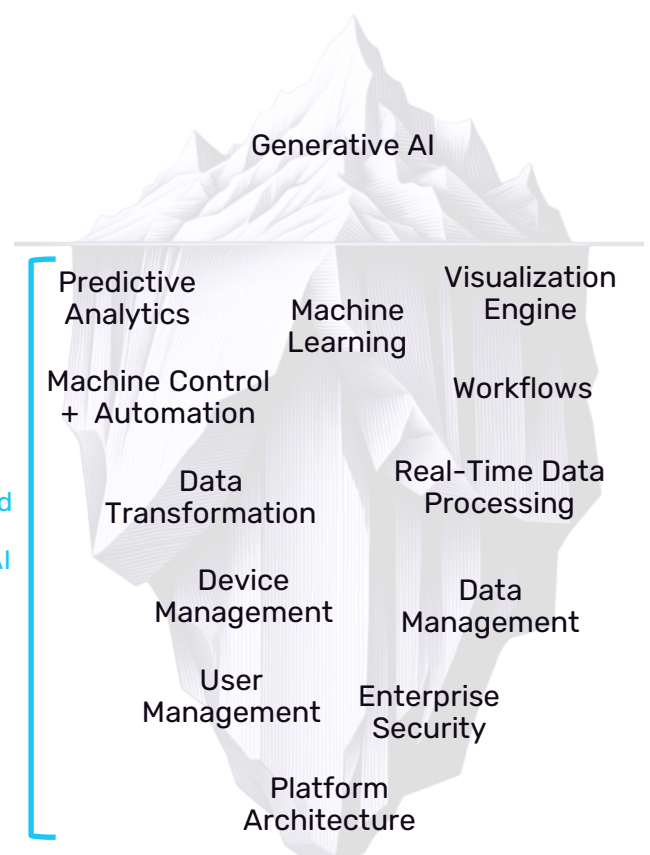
Generative AI

Predictive Analytics

Machine Learning

Visualization Engine

Machine Control + Automation

Workflows

d

AI

Data Transformation

Real-Time Data Processing

Device Management

Data Management

User Management

Enterprise Security

Platform Architecture